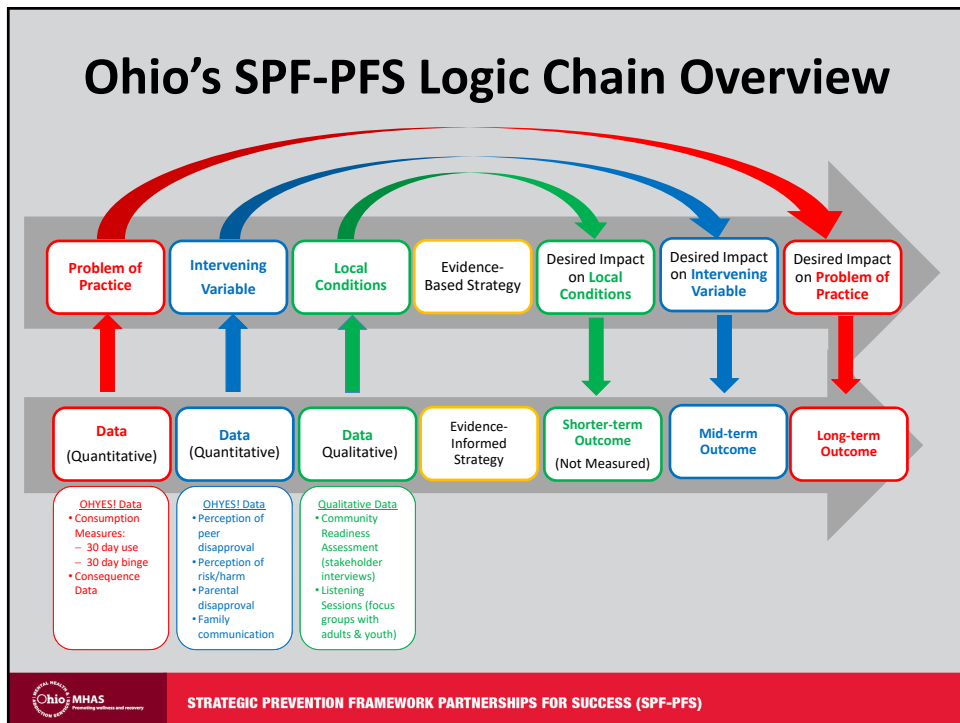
Ohio's SPF-PFS Logic Chain Overview

Problem of Practice

Intervening Variable

Local Conditions

Evidence-Based Strategy

Desired Impact on Local Conditions

Desired Impact on Intervening Variable

Desired Impact on Problem of Practice

Data (Quantitative)

Data (Quantitative)

Data Qualitative)

Evidence-Informed Strategy

Shorter-term Outcome (Not Measured)

Mid-term Outcome

Long-term Outcome

OHYES! Data
• Consumption Measures:
– 30 day use
– 30 day binge
• Consequence Data

OHYES! Data
• Perception of peer disapproval
• Perception of risk/harm
• Parental disapproval
• Family communication

Qualitative Data
• Community Readiness Assessment (stakeholder interviews)
• Listening Sessions (focus groups with adults & youth)

Ohio MHAS Promoting wellness and recovery

STRATEGIC PREVENTION FRAMEWORK PARTNERSHIPS FOR SUCCESS (SPF-PFS)